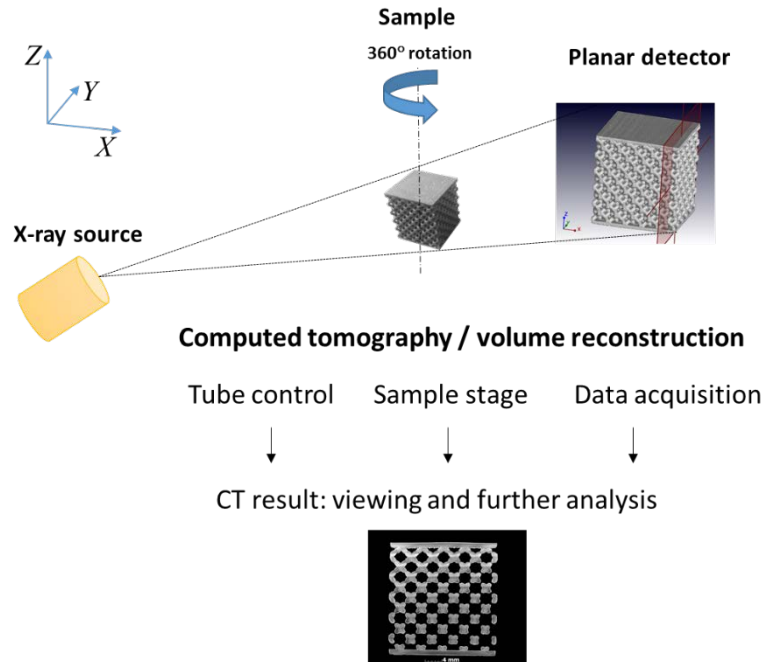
Sample

360° rotation

Planar detector

$Z$

$Y$

$X$

X-ray source

Computed tomography / volume reconstruction

Tube control

Sample stage

Data acquisition

CT result: viewing and further analysis

4 mm